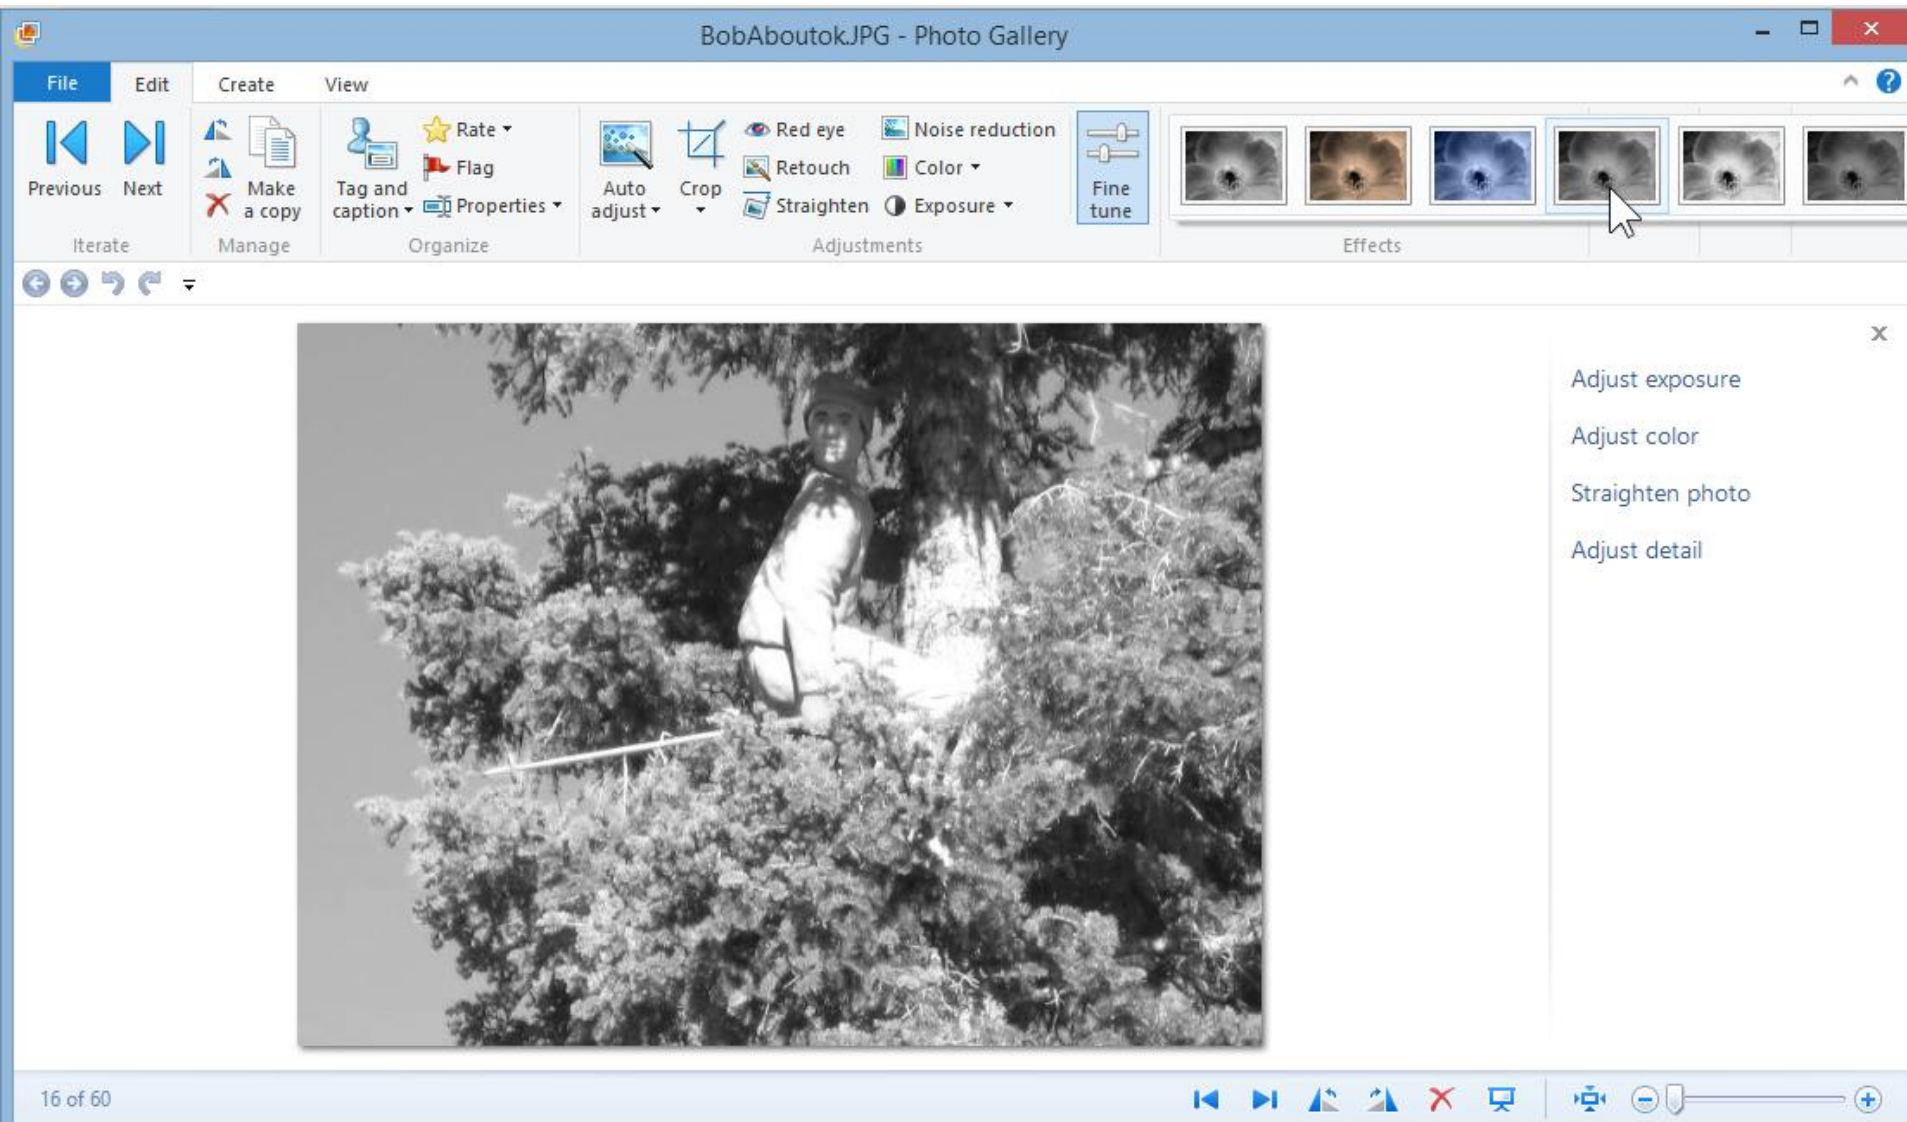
BobAboutok.JPG - Photo Gallery

File Edit Create View

Previous Next
Iterate

Make a copy
Manage

Tag and caption
Rate
Flag
Properties
Organize

Auto adjust
Crop
Red eye
Retouch
Straighten
Noise reduction
Color
Exposure
Adjustments

Fine tune

Effects

Adjust exposure

Adjust color

Straighten photo

Adjust detail

16 of 60